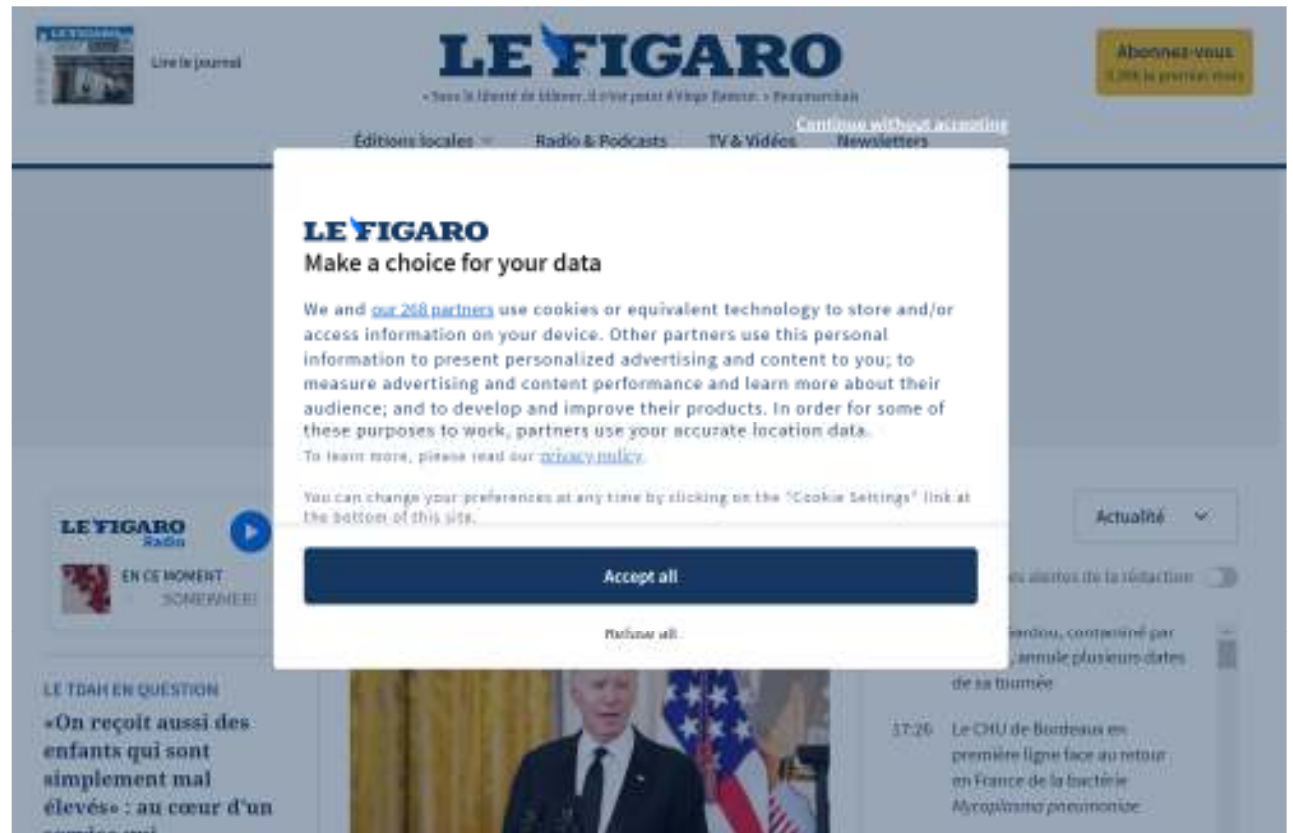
Lire le journal

LE FIGARO

« Sans la liberté de blâmer, il n'est point d'éloge flatteur. » Beaumarchais

Abonnez-vous
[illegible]

Éditions locales    Radio & Podcasts    TV & Vidéos    Newsletters

Continue without accepting

LE FIGARO
Make a choice for your data

We and our 268 partners use cookies or equivalent technology to store and/or access information on your device. Other partners use this personal information to present personalized advertising and content to you; to measure advertising and content performance and learn more about their audience; and to develop and improve their products. In order for some of these purposes to work, partners use your accurate location data.
To learn more, please read our privacy policy.

You can change your preferences at any time by clicking on the "Cookie Settings" link at the bottom of this site.

Accept all

Refuse all

LE FIGARO Radio

EN CE MOMENT
SOMEWHERE

LE TDAH EN QUESTION
«On reçoit aussi des enfants qui sont simplement mal élevés» : au cœur d'un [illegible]

Actualité

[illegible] alertes de la rédaction

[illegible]ardou, contaminé par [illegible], annule plusieurs dates de sa tournée

17:26 Le CHU de Bordeaux en première ligne face au retour en France de la bactérie Mycoplasma pneumoniae